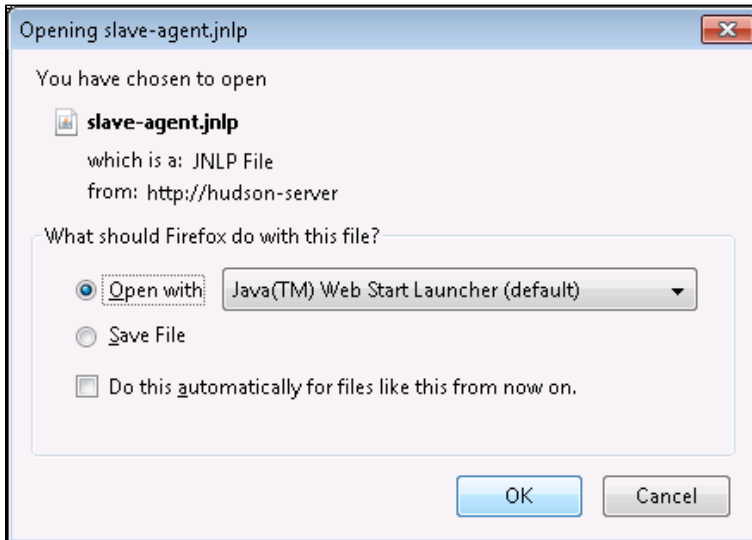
Opening slave-agent.jnlp

You have chosen to open

slave-agent.jnlp

which is a: JNLP File

from: http://hudson-server

What should Firefox do with this file?

Open with Java(TM) Web Start Launcher (default)

Save File

Do this automatically for files like this from now on.

OK Cancel